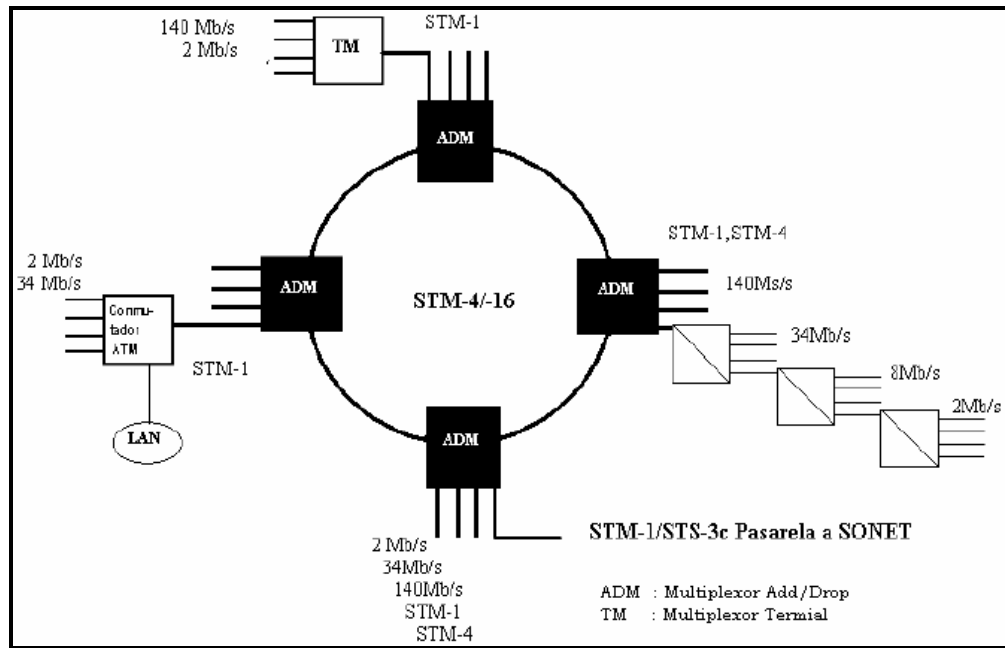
140 Mb/s
2 Mb/s

TM

STM-1

ADM

2 Mb/s
34 Mb/s

ADM

Conmutador ATM

STM-1

LAN

STM-4/-16

STM-1,STM-4

ADM

140Ms/s

34Mb/s

8Mb/s

2Mb/s

ADM

STM-1/STS-3c Pasarela a SONET

2 Mb/s
34Mb/s
140Mb/s
STM-1
STM-4

ADM : Multiplexor Add/Drop
TM : Multiplexor Termial